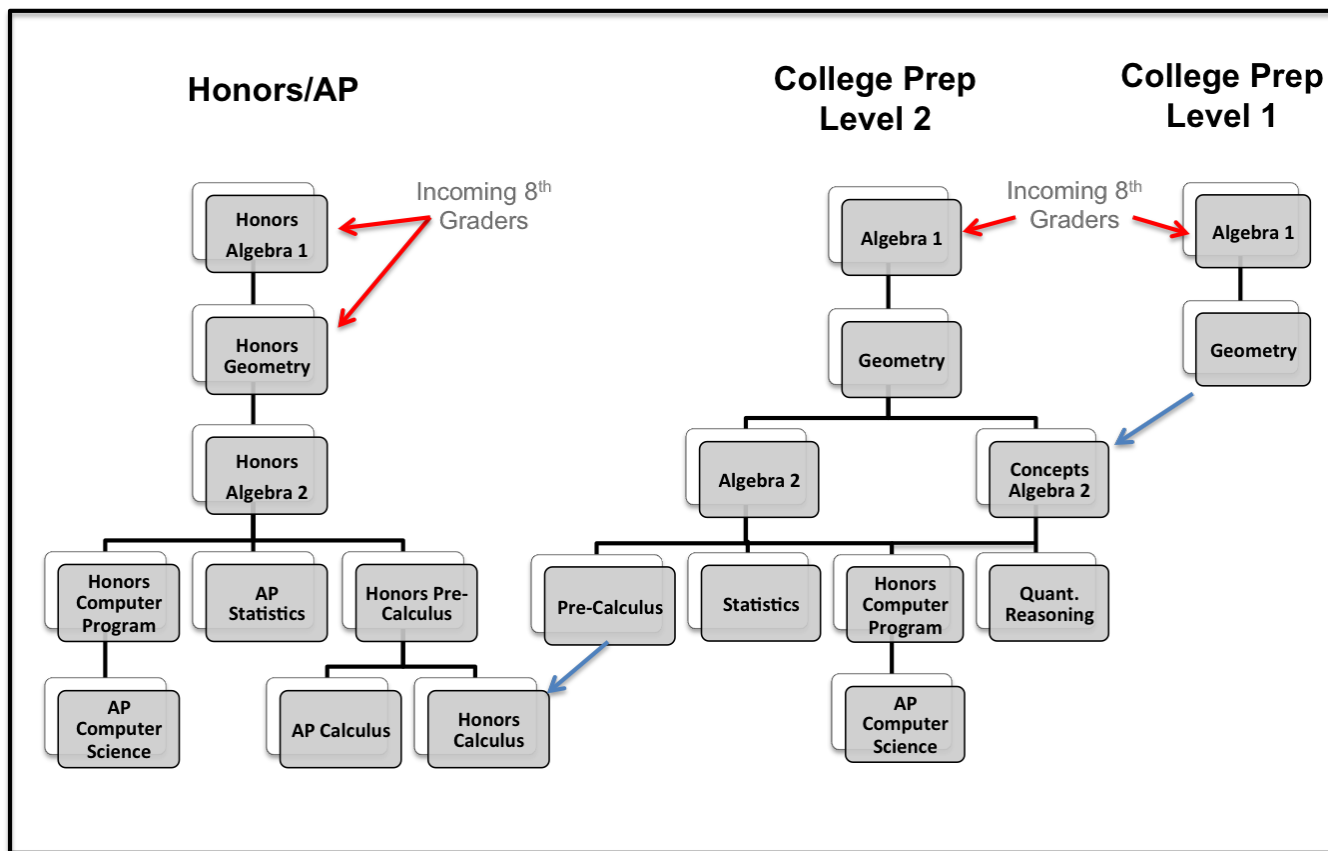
Honors/AP

College Prep Level 2

College Prep Level 1

Incoming $8^{th}$ Graders

Honors Algebra 1

Honors Geometry

Honors Algebra 2

Honors Computer Program

AP Statistics

Honors Pre-Calculus

AP Computer Science

AP Calculus

Honors Calculus

Incoming $8^{th}$ Graders

Algebra 1

Geometry

Algebra 2

Concepts Algebra 2

Pre-Calculus

Statistics

Honors Computer Program

Quant. Reasoning

AP Computer Science

Algebra 1

Geometry